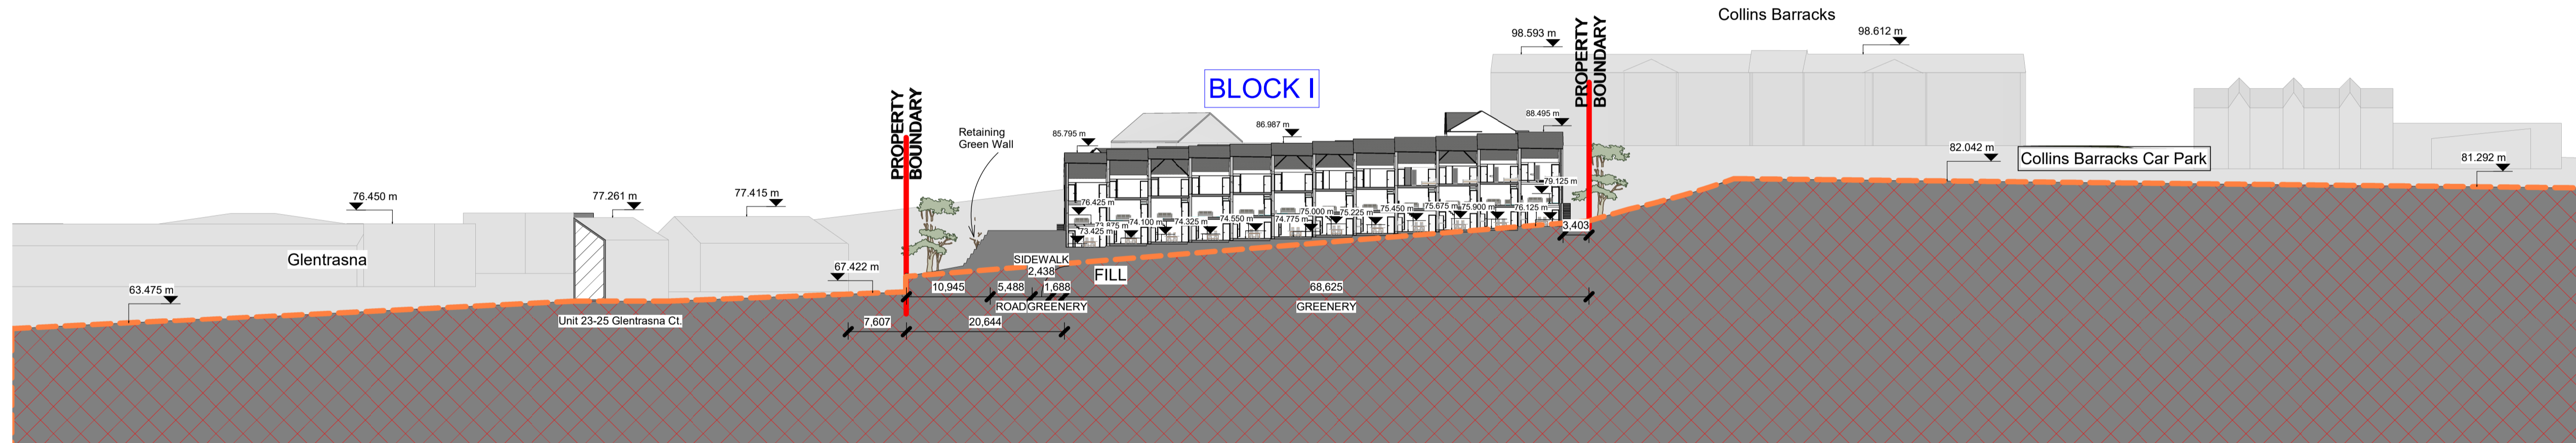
Collins Barracks

98.593 m

98.612 m

PROPERTY BOUNDARY

BLOCK I

PROPERTY BOUNDARY

Retaining Green Wall

85.795 m

86.987 m

88.495 m

82.042 m

Collins Barracks Car Park

81.292 m

76.450 m

77.261 m

77.415 m

79.125 m

76.425 m

73.675 m

73.425 m

74.100 m

74.325 m

74.550 m

74.775 m

75.000 m

75.225 m

75.450 m

75.675 m

75.900 m

76.125 m

3,403

Glentrasna

67.422 m

SIDEWALK

2,438

FILL

63.475 m

10,945

5,488

1,688

68,625

ROAD

GREENERY

GREENERY

Unit 23-25 Glentrasna Ct.

7,607

20,644